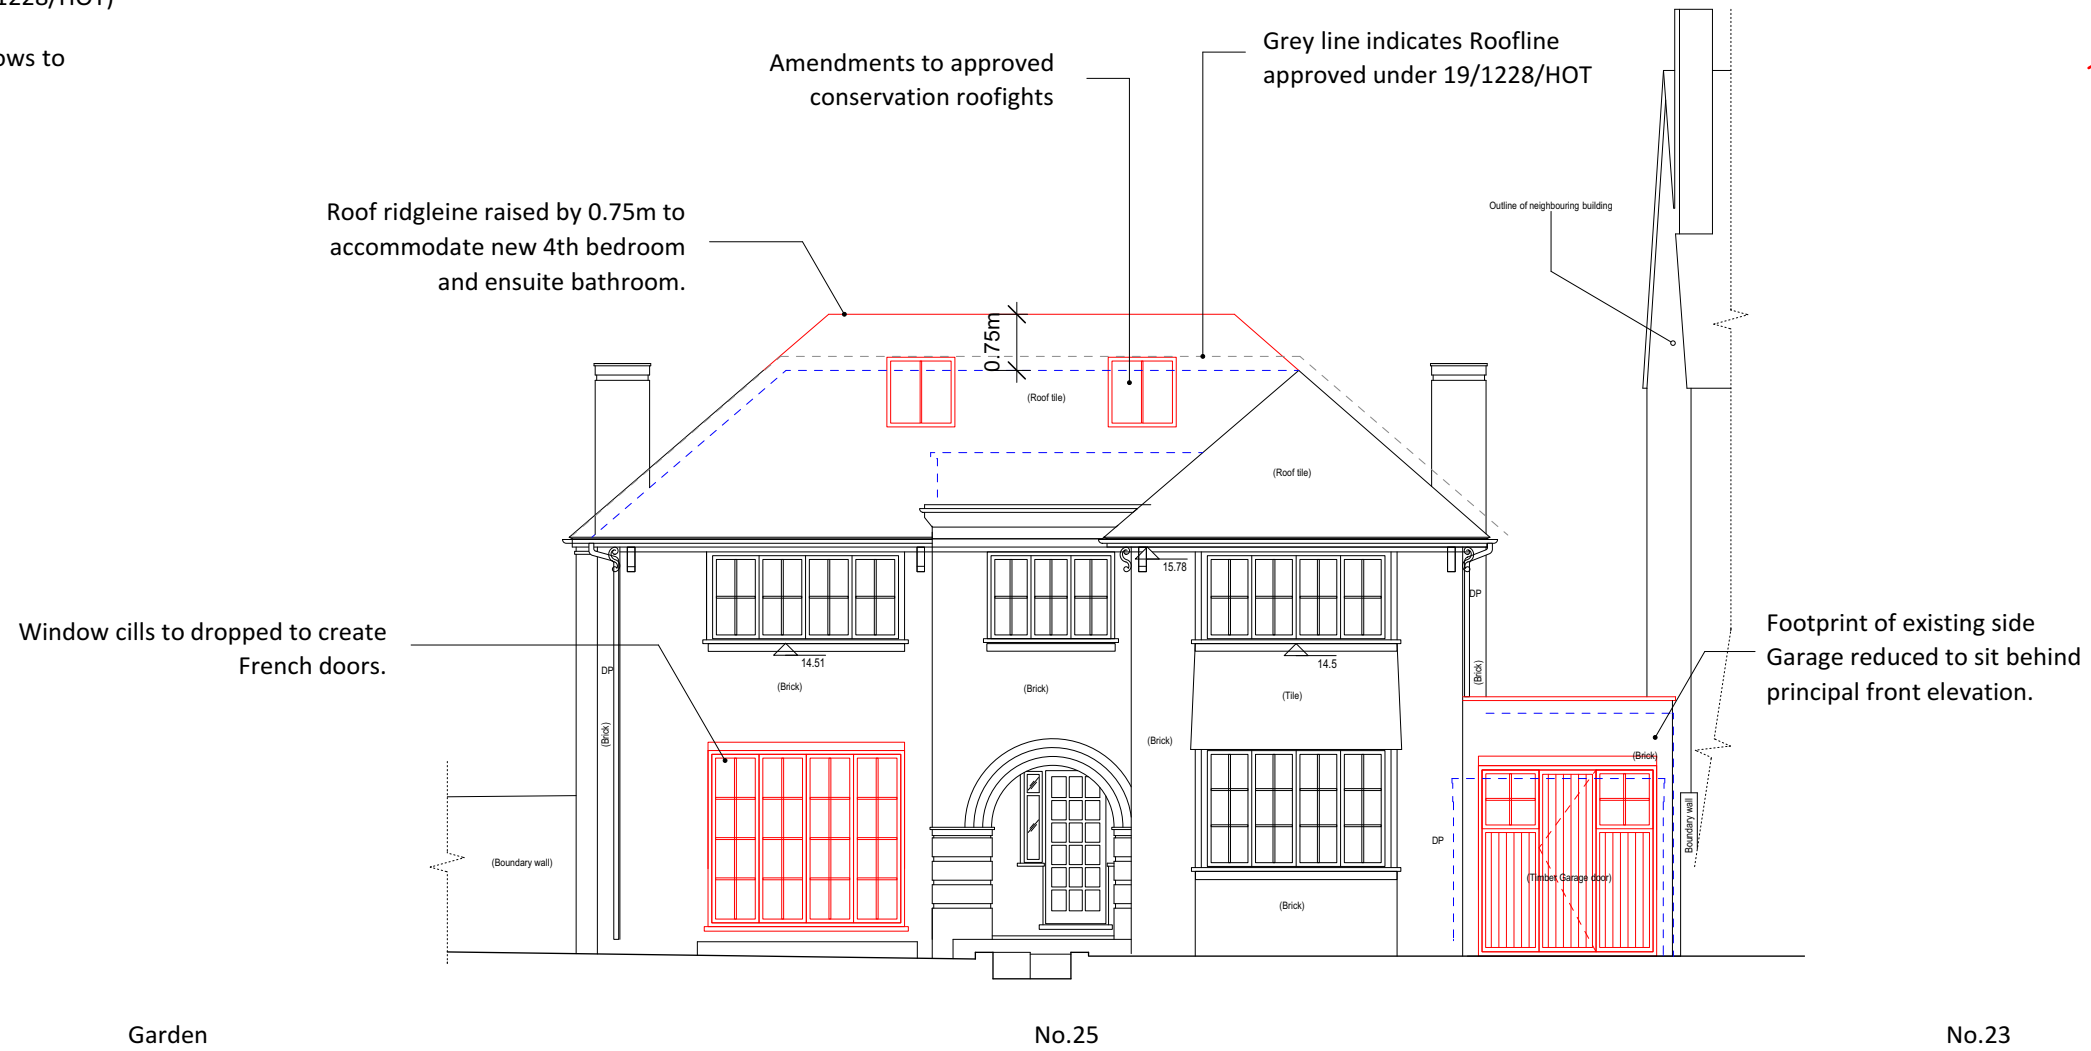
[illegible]228/HOT)

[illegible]ows to

Amendments to approved conservation roofights

Grey line indicates Roofline approved under 19/1228/HOT

Roof ridgleine raised by 0.75m to accommodate new 4th bedroom and ensuite bathroom.

Outline of neighbouring building

0.75m

(Roof tile)

(Roof tile)

15.78

DP

Window cills to dropped to create French doors.

14.51

14.5

DP

(Brick)

(Brick)

(Tile)

(Brick)

(Brick)

(Brick)

Footprint of existing side Garage reduced to sit behind principal front elevation.

(Brick)

DP

(Boundary wall)

(Timber Garage door)

Boundary wall

(Brick)

Garden

No.25

No.23